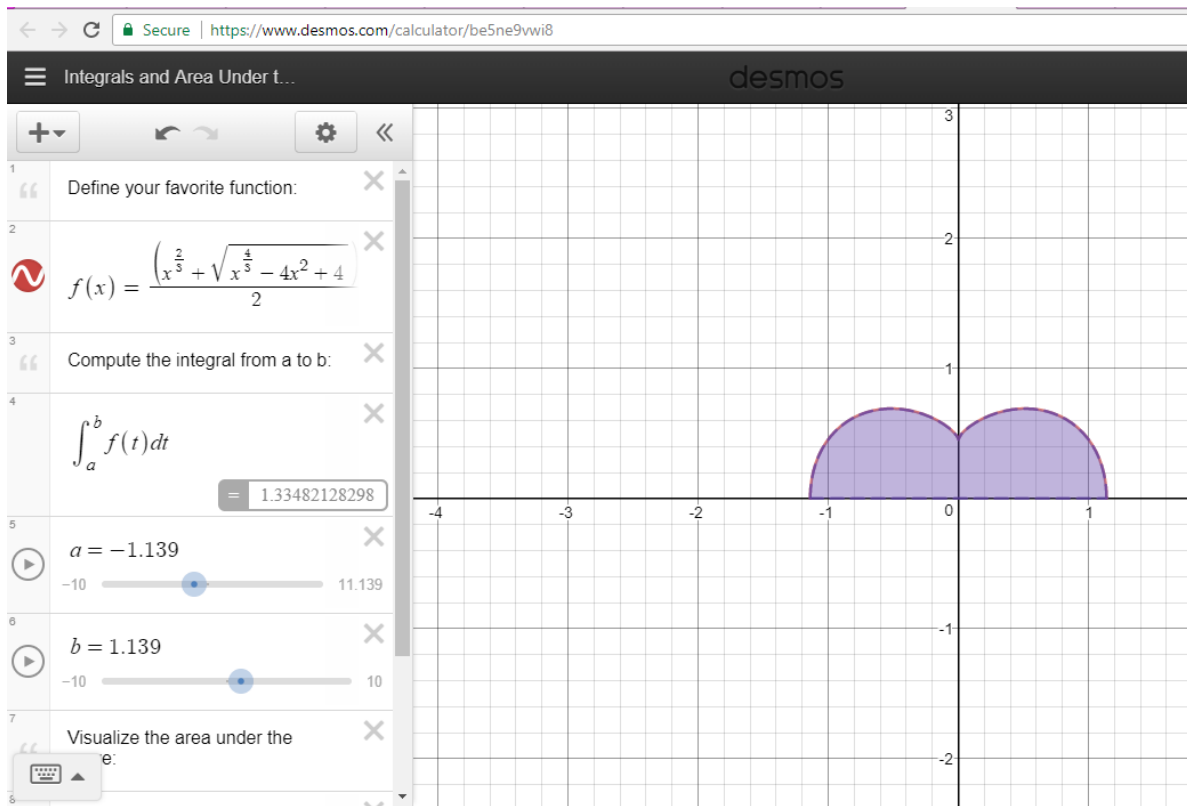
Secure | https://www.desmos.com/calculator/be5ne9vwi8

Integrals and Area Under t...

desmos

1
Define your favorite function:

2
$f(x) = \frac{\left(x^{\frac{2}{3}} + \sqrt{x^{\frac{4}{3}} - 4x^2 + 4}\right.}{2}$

3
Compute the integral from a to b:

4
$\int_a^b f(t)dt$

= 1.33482128298

5
$a = -1.139$
−10 11.139

6
$b = 1.139$
−10 10

7
Visualize the area under the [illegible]e:

8

3
2
1
0
-1
-2
-4
-3
-2
-1
1